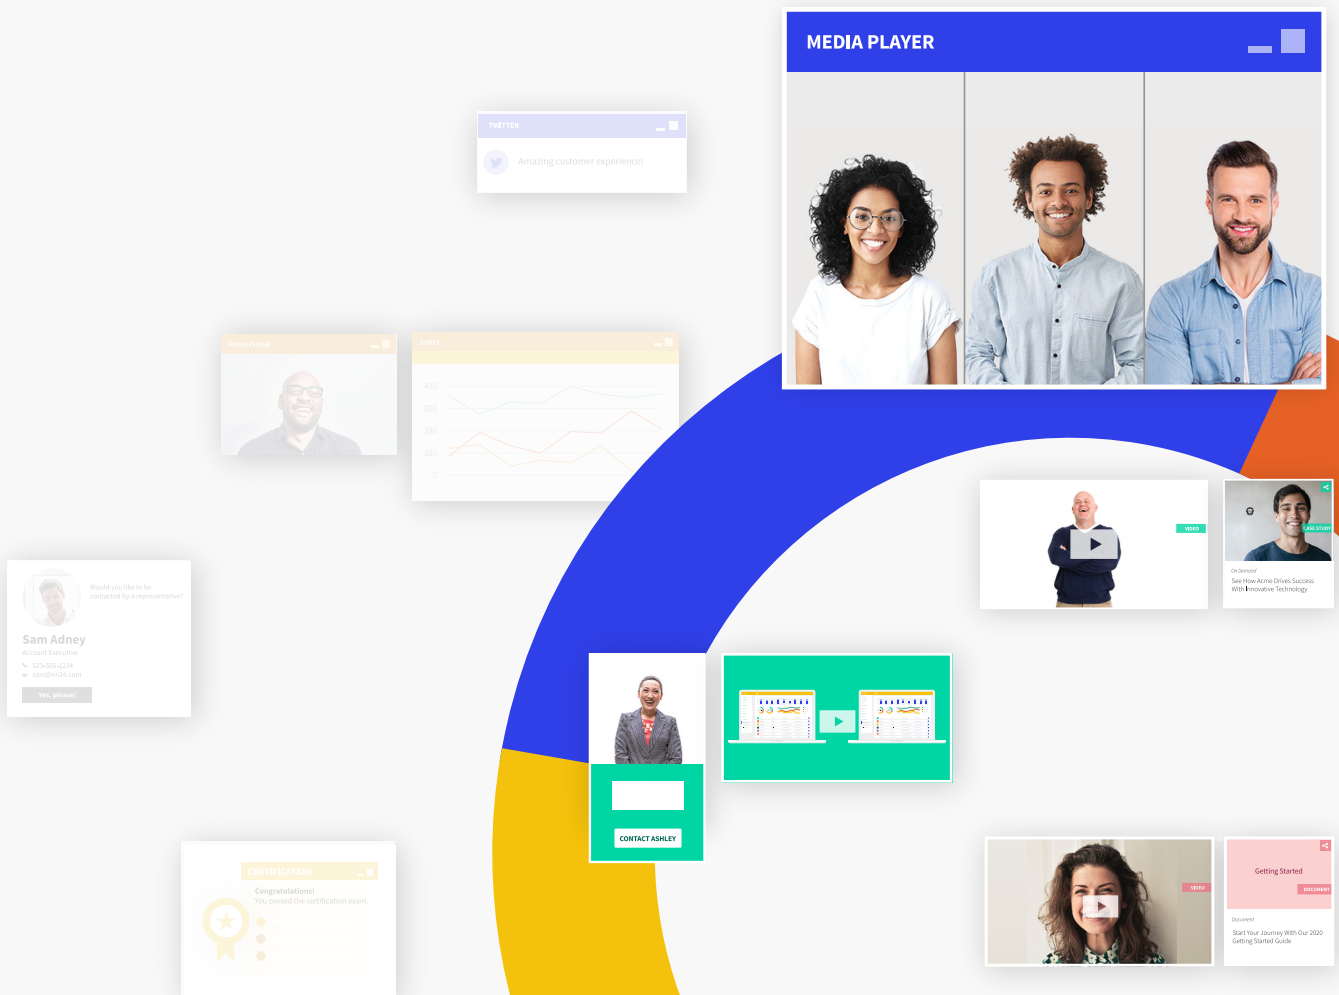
MEDIA PLAYER

TWITTER

Amazing customer experience!

MEDIA PLAYER

SLIDES

400
300
200
100
0

Would you like to be contacted by a representative?

Sam Adney

Account Executive

123-555-1234

sam@on24.com

Yes, please!

VIDEO

CASE STUDY

On Demand

See How Acme Drives Success With Innovative Technology

CONTACT ASHLEY

CERTIFICATION

Congratulations!

You passed the certification exam.

VIDEO

Getting Started

DOCUMENT

Document

Start Your Journey With Our 2020 Getting Started Guide